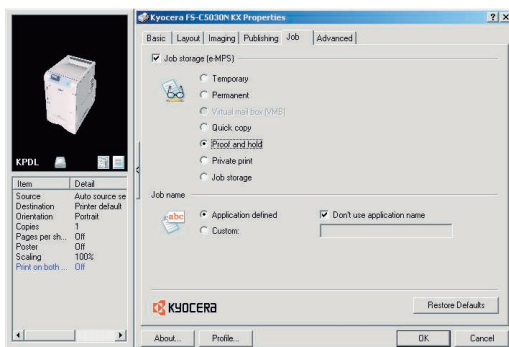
Kyocera FS-C5030N KX Properties

?

X

Basic | Layout | Imaging | Publishing | Job | Advanced

Job storage (e-MPS)

Temporary

Permanent

Virtual mail box (VMB)

Quick copy

Proof and hold

Private print

Job storage

Job name

abc

Application defined

Don't use application name

Custom:

KPDL

| Item | Detail |
|---|---|
| Source | Auto source se |
| Destination | Printer default |
| Orientation | Portrait |
| Copies | 1 |
| Pages per sh... | Off |
| Poster | Off |
| Scaling | 100% |
| Print on both ... | Off |

KYOCERA

Restore Defaults

About...

Profile...

OK

Cancel